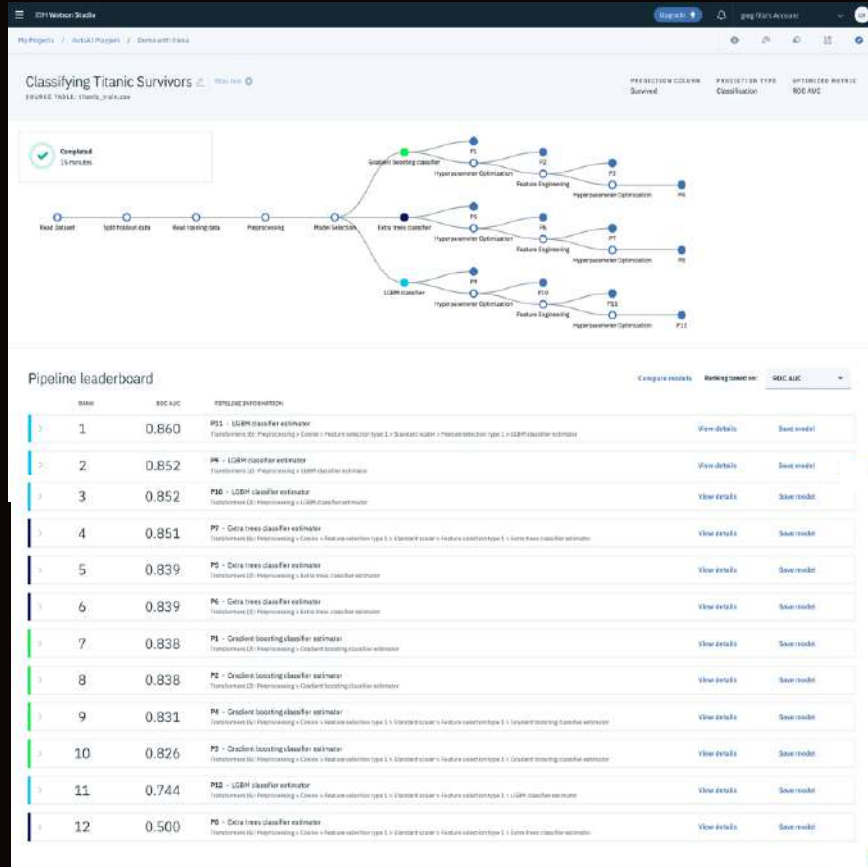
IBM Watson Studio

Upgrade

greg Ilia's Account

My Projects / AutoAI Project / Demo with Data

Classifying Titanic Survivors

View log

SOURCE TABLE: titanic_train.csv

PREDICTION COLUMN
Survived

PREDICTION TYPE
Classification

OPTIMIZED METRIC
ROC AUC

Completed
15 minutes

Read dataset

Split holdout data

Read training data

Preprocessing

Model Selection

Gradient boosting classifier

Extra trees classifier

LGBM classifier

Hyperparameter Optimization

Feature Engineering

P1

P2

P3

P4

P5

P6

P7

P8

P9

P10

P11

P12

Pipeline leaderboard

Compare models

Ranking based on:

ROC AUC

| RANK | ROC AUC | PIPELINE INFORMATION | | |
|---|---|---|---|---|
| 1 | 0.860 | P11 - LGBM classifier estimator<br>Transformers (6): Preprocessing > Cnnre > Feature selection type 1 > Standard scaler > Feature selection type 1 > LGBM classifier estimator | View details | Save model |
| 2 | 0.852 | P9 - LGBM classifier estimator<br>Transformers (2): Preprocessing > LGBM classifier estimator | View details | Save model |
| 3 | 0.852 | P10 - LGBM classifier estimator<br>Transformers (2): Preprocessing > LGBM classifier estimator | View details | Save model |
| 4 | 0.851 | P7 - Extra trees classifier estimator<br>Transformers (6): Preprocessing > Cnnre > Feature selection type 1 > Standard scaler > Feature selection type 1 > Extra trees classifier estimator | View details | Save model |
| 5 | 0.839 | P5 - Extra trees classifier estimator<br>Transformers (2): Preprocessing > Extra trees classifier estimator | View details | Save model |
| 6 | 0.839 | P6 - Extra trees classifier estimator<br>Transformers (2): Preprocessing > Extra trees classifier estimator | View details | Save model |
| 7 | 0.838 | P1 - Gradient boosting classifier estimator<br>Transformers (2): Preprocessing > Gradient boosting classifier estimator | View details | Save model |
| 8 | 0.838 | P2 - Gradient boosting classifier estimator<br>Transformers (2): Preprocessing > Gradient boosting classifier estimator | View details | Save model |
| 9 | 0.831 | P4 - Gradient boosting classifier estimator<br>Transformers (6): Preprocessing > Cnnre > Feature selection type 1 > Standard scaler > Feature selection type 1 > Gradient boosting classifier estimator | View details | Save model |
| 10 | 0.826 | P3 - Gradient boosting classifier estimator<br>Transformers (6): Preprocessing > Cnnre > Feature selection type 1 > Standard scaler > Feature selection type 1 > Gradient boosting classifier estimator | View details | Save model |
| 11 | 0.744 | P12 - LGBM classifier estimator<br>Transformers (6): Preprocessing > Cnnre > Feature selection type 1 > Standard scaler > Feature selection type 1 > LGBM classifier estimator | View details | Save model |
| 12 | 0.500 | P8 - Extra trees classifier estimator<br>Transformers (6): Preprocessing > Cnnre > Feature selection type 1 > Standard scaler > Feature selection type 1 > Extra trees classifier estimator | View details | Save model |